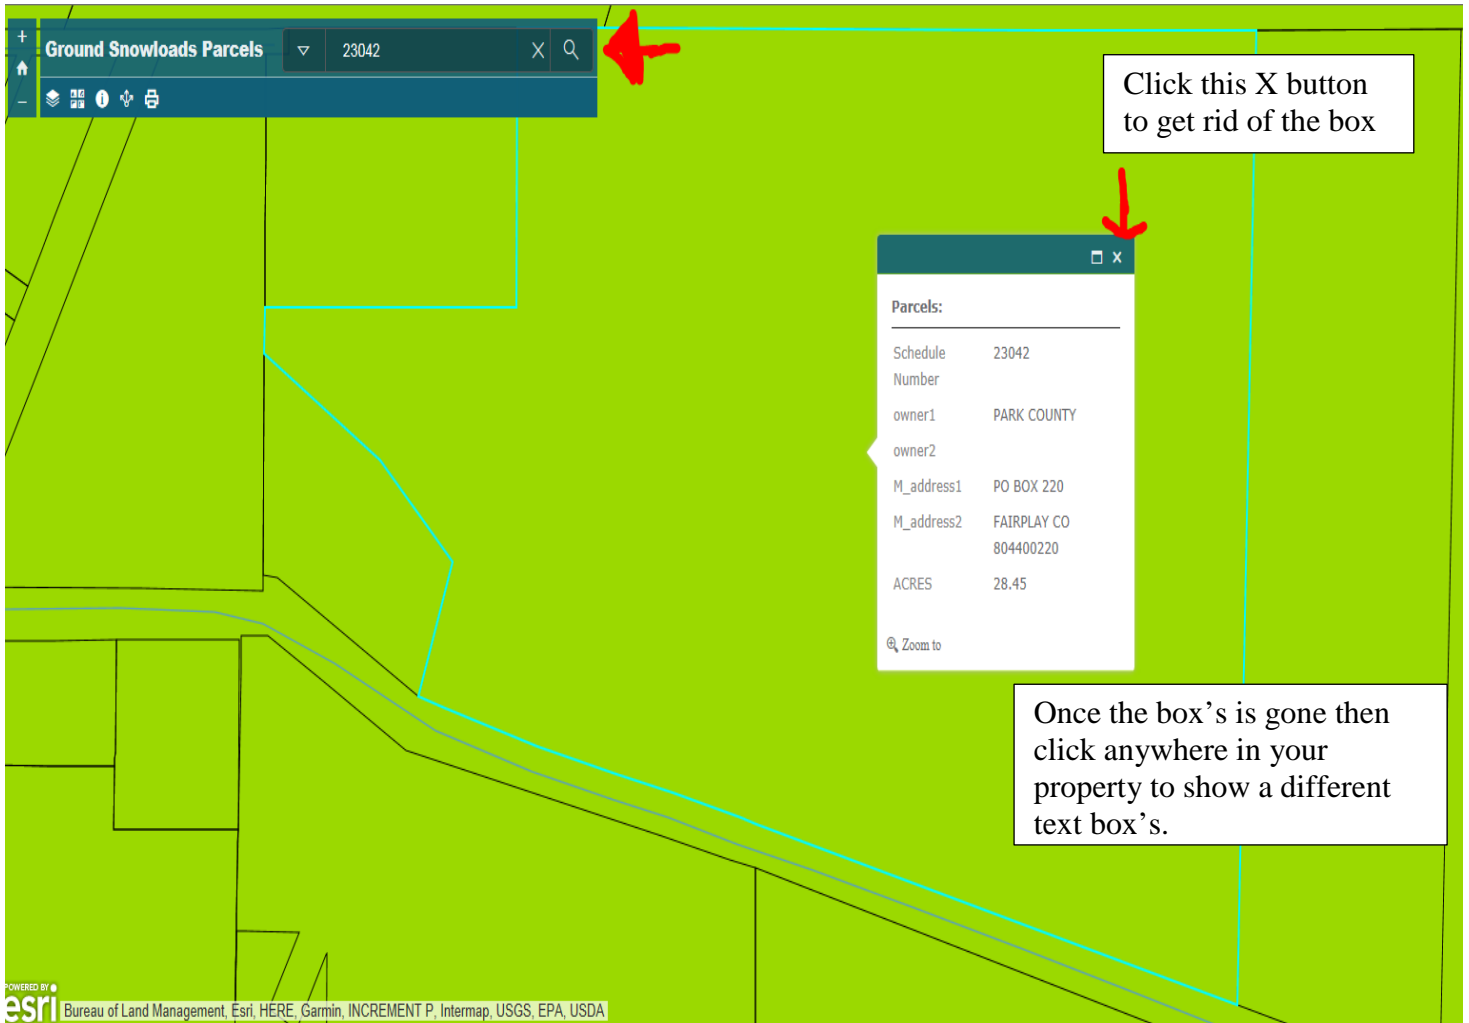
+
–
Ground Snowloads Parcels
23042
X

Click this X button to get rid of the box

Parcels:

| Schedule Number | 23042 |
|---|---|
| owner1 | PARK COUNTY |
| owner2 | |
| M_address1 | PO BOX 220 |
| M_address2 | FAIRPLAY CO 804400220 |
| ACRES | 28.45 |

Zoom to

Once the box's is gone then click anywhere in your property to show a different text box's.

POWERED BY esri
Bureau of Land Management, Esri, HERE, Garmin, INCREMENT P, Intermap, USGS, EPA, USDA